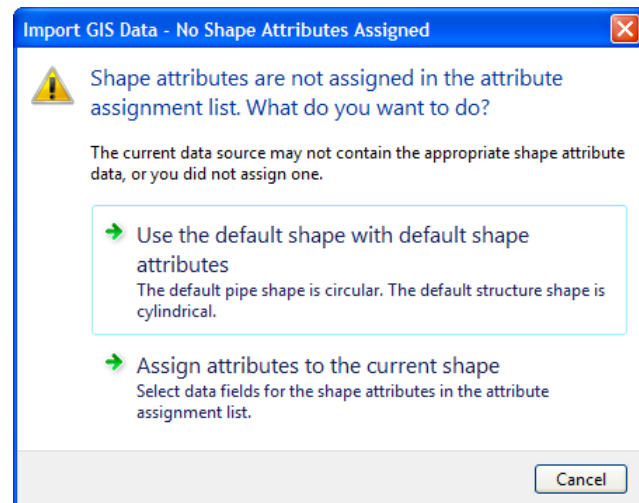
Import GIS Data - No Shape Attributes Assigned

Shape attributes are not assigned in the attribute assignment list. What do you want to do?

The current data source may not contain the appropriate shape attribute data, or you did not assign one.

Use the default shape with default shape attributes
The default pipe shape is circular. The default structure shape is cylindrical.

Assign attributes to the current shape
Select data fields for the shape attributes in the attribute assignment list.

Cancel